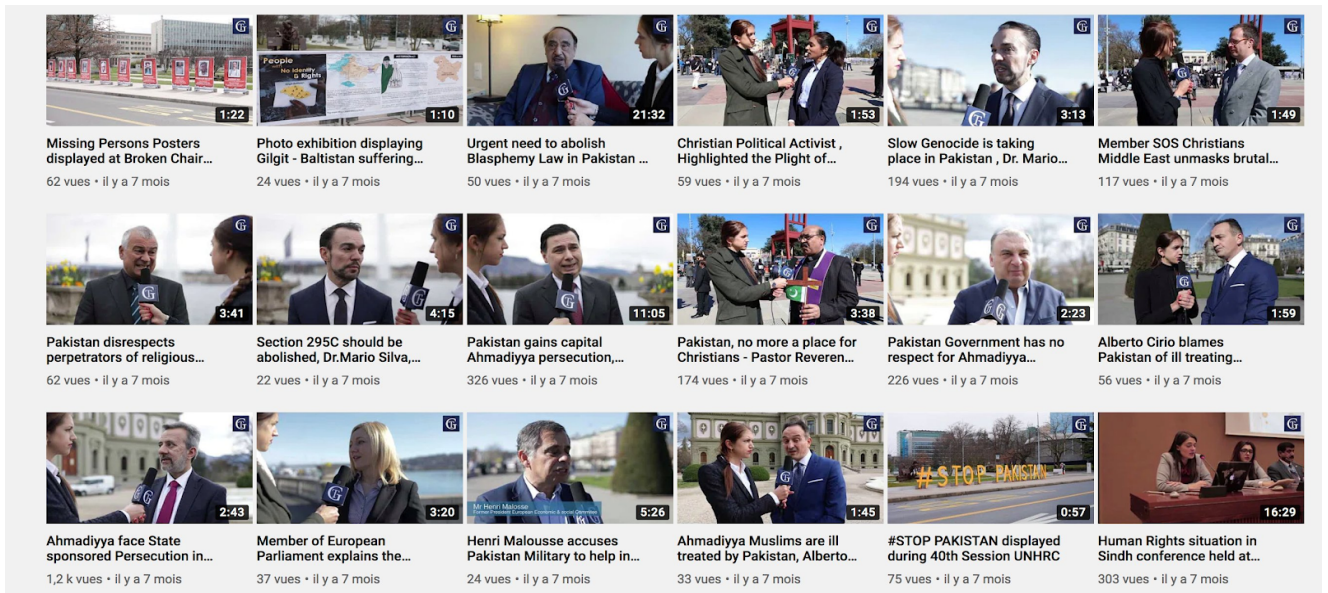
1:22
Missing Persons Posters displayed at Broken Chair...
62 vues • il y a 7 mois

People No Identity No Rights
1:10
Photo exhibition displaying Gilgit - Baltistan suffering...
24 vues • il y a 7 mois

21:32
Urgent need to abolish Blasphemy Law in Pakistan ...
50 vues • il y a 7 mois

1:53
Christian Political Activist , Highlighted the Plight of...
59 vues • il y a 7 mois

3:13
Slow Genocide is taking place in Pakistan , Dr. Mario...
194 vues • il y a 7 mois

1:49
Member SOS Christians Middle East unmasks brutal...
117 vues • il y a 7 mois

3:41
Pakistan disrespects perpetrators of religious...
62 vues • il y a 7 mois

4:15
Section 295C should be abolished, Dr.Mario Silva,...
22 vues • il y a 7 mois

11:05
Pakistan gains capital Ahmadiyya persecution,...
326 vues • il y a 7 mois

3:38
Pakistan, no more a place for Christians - Pastor Reveren...
174 vues • il y a 7 mois

2:23
Pakistan Government has no respect for Ahmadiyya...
226 vues • il y a 7 mois

1:59
Alberto Cirio blames Pakistan of ill treating...
56 vues • il y a 7 mois

2:43
Ahmadiyya face State sponsored Persecution in...
1,2 k vues • il y a 7 mois

3:20
Member of European Parliament explains the...
37 vues • il y a 7 mois

Mr Henri Malosse
Former President European Economic & social Committee
5:26
Henri Malousse accuses Pakistan Military to help in...
24 vues • il y a 7 mois

1:45
Ahmadiyya Muslims are ill treated by Pakistan, Alberto...
33 vues • il y a 7 mois

#STOP PAKISTAN
0:57
#STOP PAKISTAN displayed during 40th Session UNHRC
75 vues • il y a 7 mois

16:29
Human Rights situation in Sindh conference held at...
303 vues • il y a 7 mois